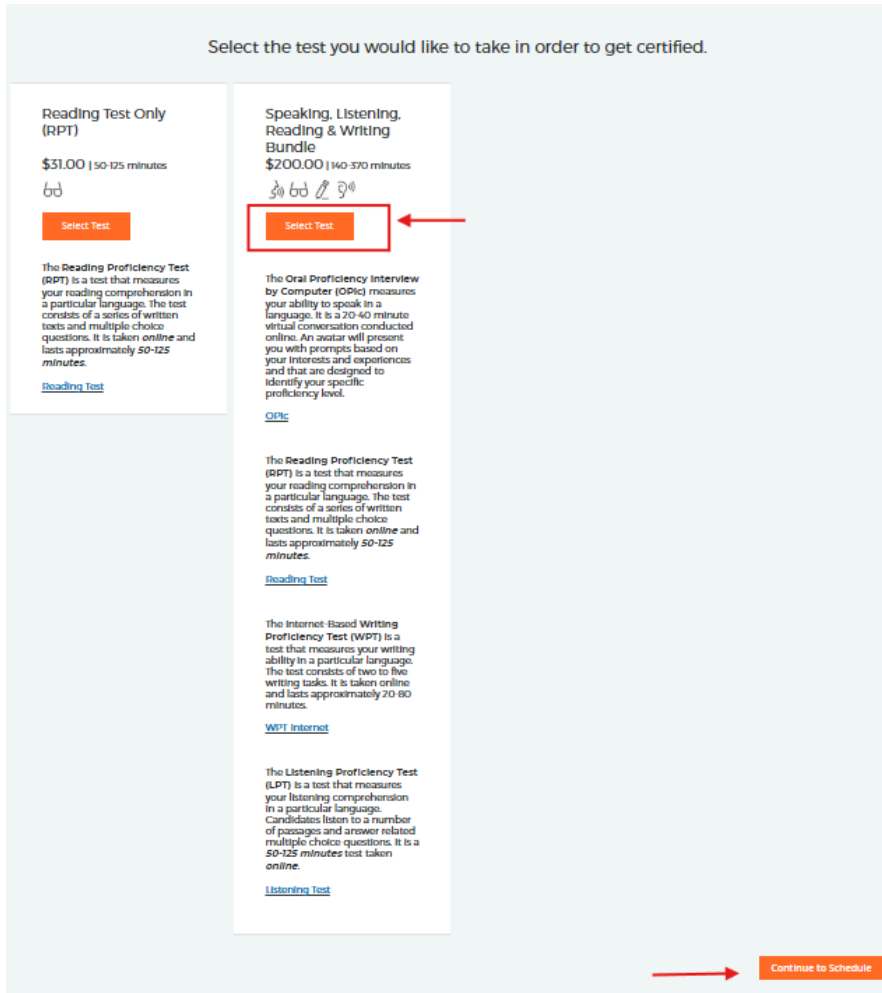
Select the test you would like to take in order to get certified.

Reading Test Only (RPT)

$31.00 | 50-125 minutes

Select Test

The Reading Proficiency Test (RPT) is a test that measures your reading comprehension in a particular language. The test consists of a series of written texts and multiple choice questions. It is taken *online* and lasts approximately *50-125 minutes*.

Reading Test

Speaking, Listening, Reading & Writing Bundle

$200.00 | 140-370 minutes

Select Test

The Oral Proficiency Interview by Computer (OPIc) measures your ability to speak in a language. It is a 20-40 minute virtual conversation conducted online. An avatar will present you with prompts based on your interests and experiences and that are designed to identify your specific proficiency level.

OPIc

The Reading Proficiency Test (RPT) is a test that measures your reading comprehension in a particular language. The test consists of a series of written texts and multiple choice questions. It is taken *online* and lasts approximately *50-125 minutes*.

Reading Test

The Internet-Based Writing Proficiency Test (WPT) is a test that measures your writing ability in a particular language. The test consists of two to five writing tasks. It is taken online and lasts approximately 20-80 minutes.

WPT Internet

The Listening Proficiency Test (LPT) is a test that measures your listening comprehension in a particular language. Candidates listen to a number of passages and answer related multiple choice questions. It is a *50-125 minutes* test taken *online*.

Listening Test

Continue to Schedule